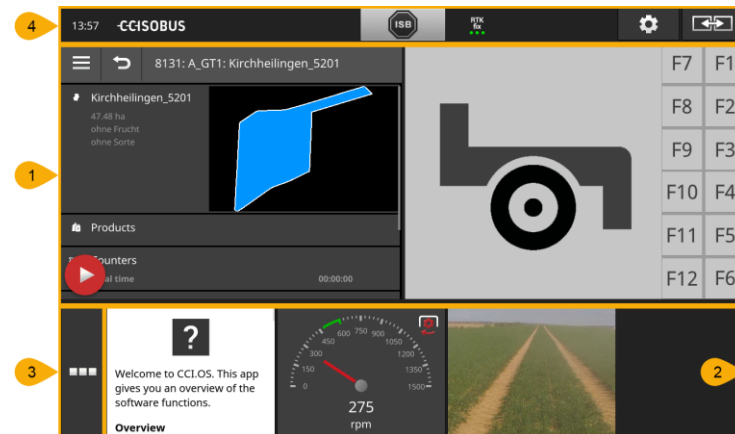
4

13:57 CCISOBUS

ISB

RTK fix

8131: A_GT1: Kirchheilingen_5201

Kirchheilingen_5201
47.48 ha
ohne Frucht
ohne Sorte

Products

Counters
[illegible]al time 00:00:00

1

F7 F1
F8 F2
F9 F3
F10 F4
F11 F5
F12 F6

3

?

Welcome to CCI.OS. This app gives you an overview of the software functions.

Overview

0 150 300 450 600 750 900 1050 1200 1350 1500

275
rpm

2